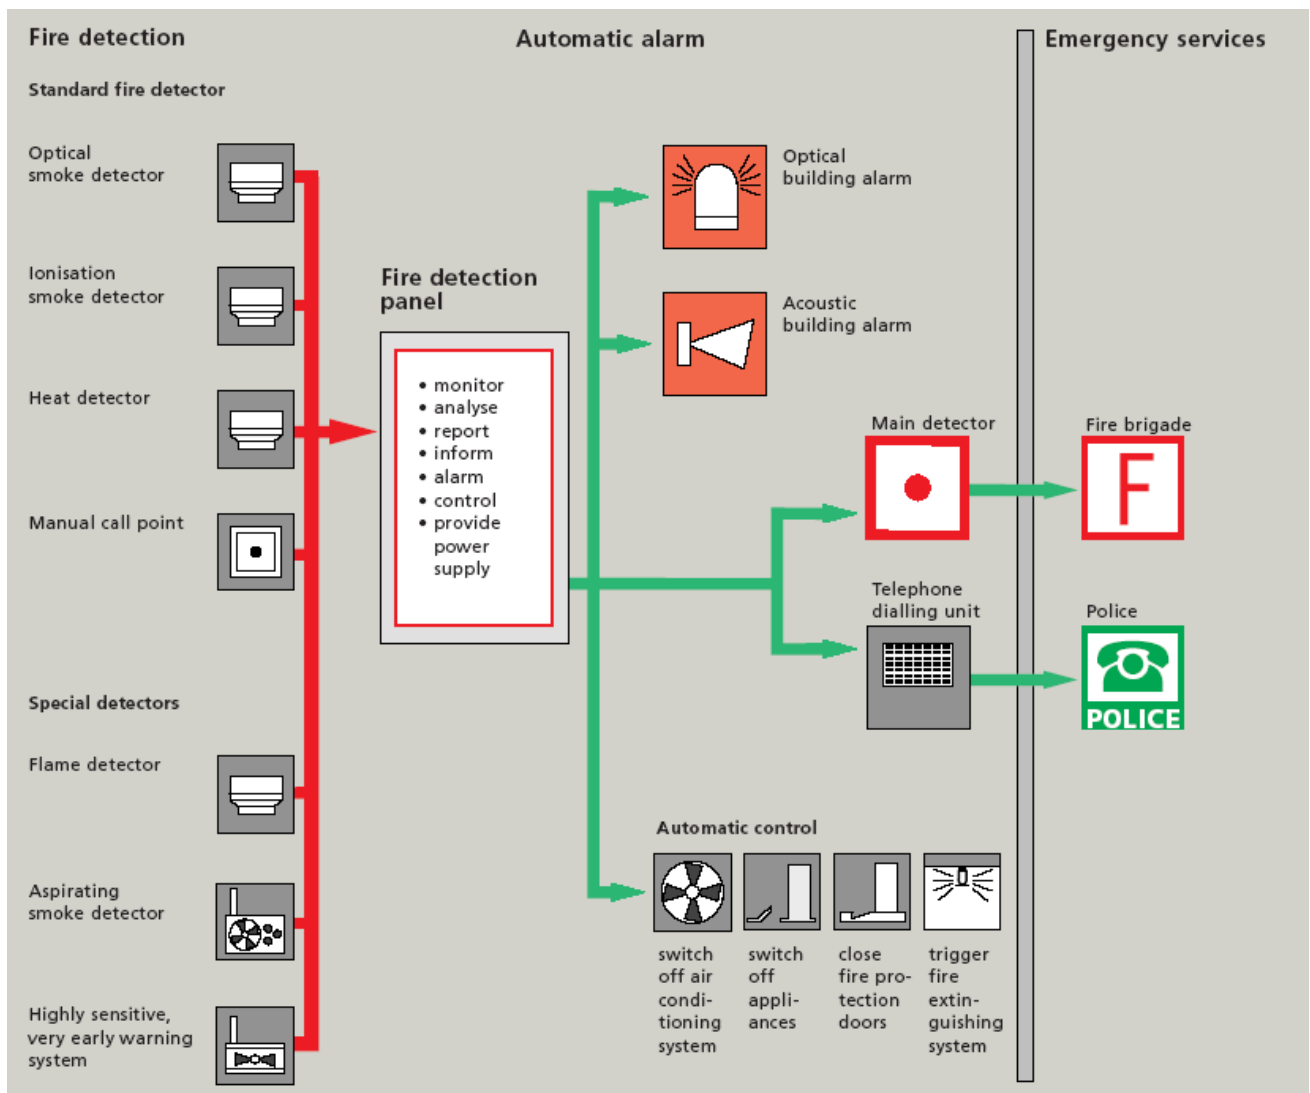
Fire detection

Automatic alarm

Emergency services

Standard fire detector

Optical smoke detector

Ionisation smoke detector

Heat detector

Manual call point

Fire detection panel

• monitor
• analyse
• report
• inform
• alarm
• control
• provide power supply

Optical building alarm

Acoustic building alarm

Main detector

Fire brigade

F

Telephone dialling unit

Police

POLICE

Special detectors

Flame detector

Aspirating smoke detector

Highly sensitive, very early warning system

Automatic control

switch off air conditioning system

switch off appliances

close fire protection doors

trigger fire extinguishing system